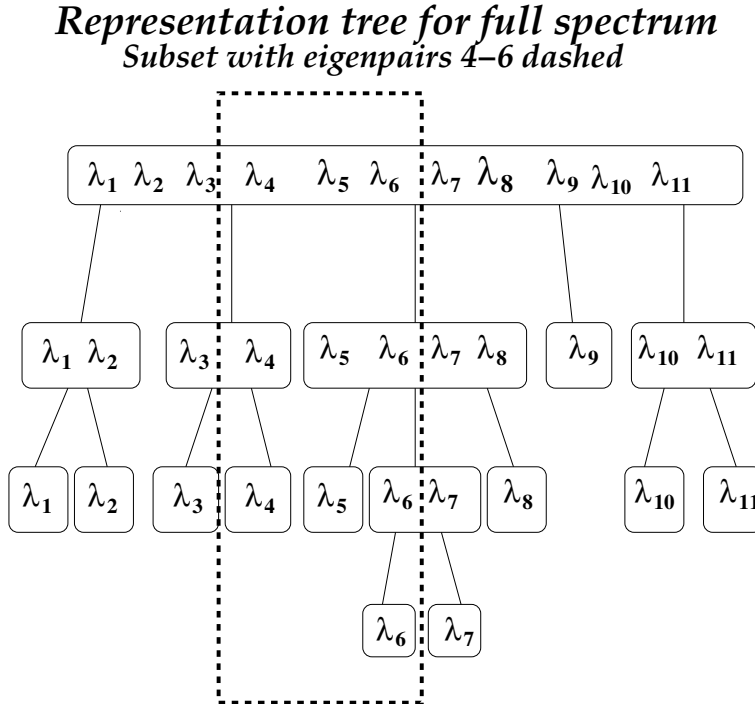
Representation tree for full spectrum
Subset with eigenpairs 4–6 dashed

$\lambda_1$ $\lambda_2$ $\lambda_3$ $\lambda_4$ $\lambda_5$ $\lambda_6$ $\lambda_7$ $\lambda_8$ $\lambda_9$ $\lambda_{10}$ $\lambda_{11}$

$\lambda_1$ $\lambda_2$

$\lambda_3$ $\lambda_4$

$\lambda_5$ $\lambda_6$ $\lambda_7$ $\lambda_8$

$\lambda_9$

$\lambda_{10}$ $\lambda_{11}$

$\lambda_1$

$\lambda_2$

$\lambda_3$

$\lambda_4$

$\lambda_5$

$\lambda_6$ $\lambda_7$

$\lambda_8$

$\lambda_{10}$

$\lambda_{11}$

$\lambda_6$

$\lambda_7$